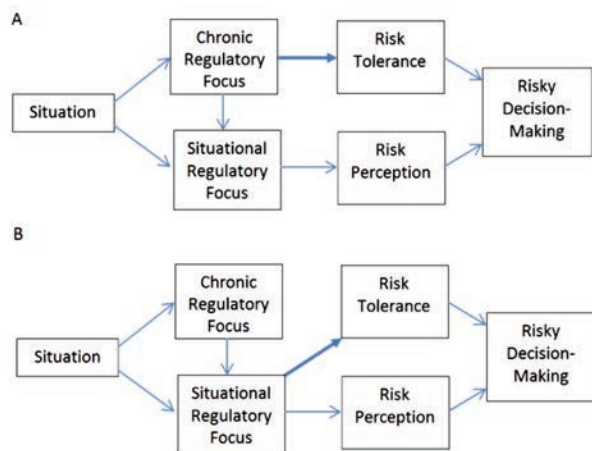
A

Situation

Chronic Regulatory Focus

Situational Regulatory Focus

Risk Tolerance

Risk Perception

Risky Decision-Making

B

Situation

Chronic Regulatory Focus

Situational Regulatory Focus

Risk Tolerance

Risk Perception

Risky Decision-Making